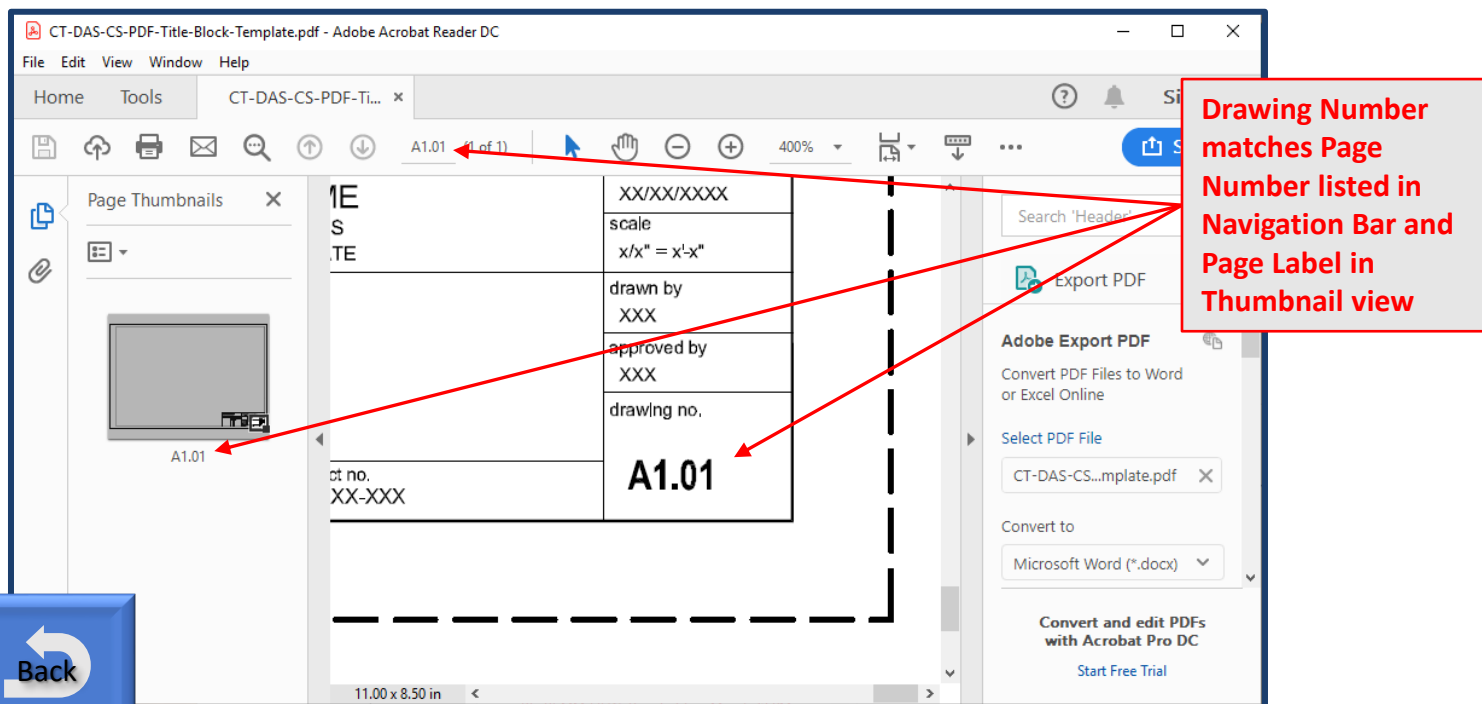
CT-DAS-CS-PDF-Title-Block-Template.pdf - Adobe Acrobat Reader DC

File Edit View Window Help

Home Tools CT-DAS-CS-PDF-Ti... ×

A1.01 (1 of 1) 400%

Page Thumbnails ×

A1.01

ME
S
TE

XX/XX/XXXX
scale
x/x" = x'-x"
drawn by
XXX
approved by
XXX
drawing no.
A1.01

ct no.
XX-XXX

11.00 x 8.50 in

Search 'Header'

Export PDF

Adobe Export PDF

Convert PDF Files to Word or Excel Online

Select PDF File

CT-DAS-CS...mplate.pdf

Convert to

Microsoft Word (*.docx)

Convert and edit PDFs with Acrobat Pro DC

Start Free Trial

Drawing Number matches Page Number listed in Navigation Bar and Page Label in Thumbnail view

Back